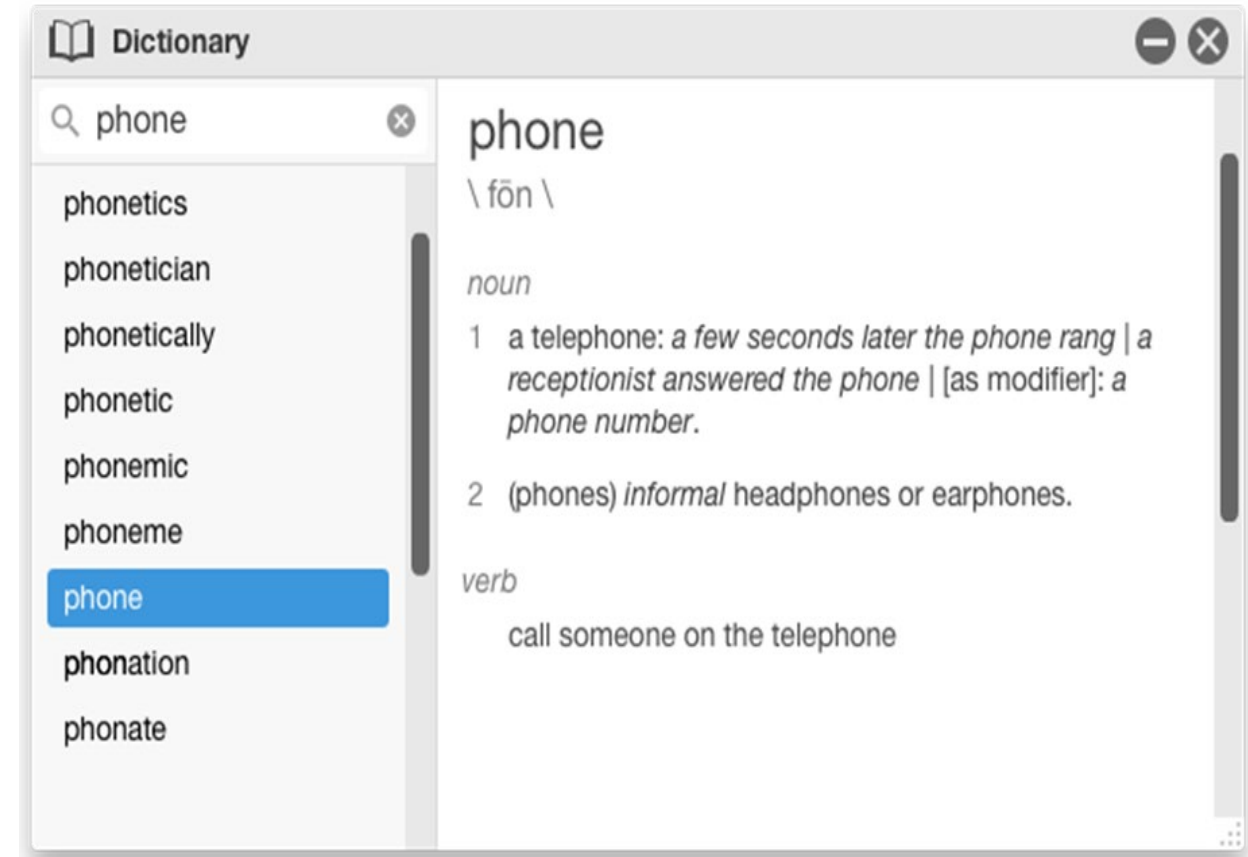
Dictionary

phone

phonetics
phonetician
phonetically
phonetic
phonemic
phoneme
phone
phonation
phonate

phone
\ fōn \

noun

1 a telephone: a few seconds later the phone rang | a receptionist answered the phone | [as modifier]: a phone number.

2 (phones) informal headphones or earphones.

verb

call someone on the telephone